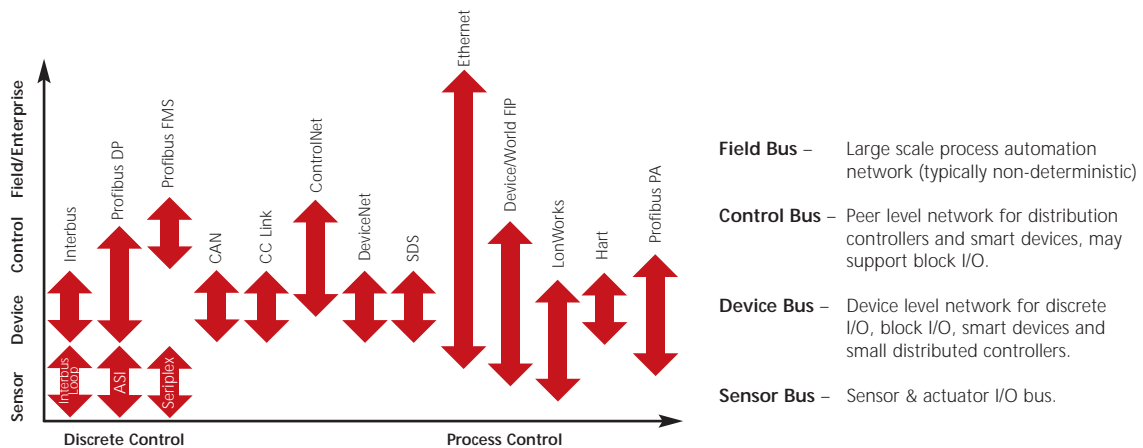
Field/Enterprise
Control
Device
Sensor

Interbus
Profibus DP
Profibus FMS
CAN
CC Link
ControlNet
DeviceNet
SDS
Ethernet
Device/World FIP
LonWorks
Hart
Profibus PA
Interbus Loop
ASI
Seriplex

Discrete Control
Process Control

**Field Bus** – Large scale process automation network (typically non-deterministic)

**Control Bus** – Peer level network for distribution controllers and smart devices, may support block I/O.

**Device Bus** – Device level network for discrete I/O, block I/O, smart devices and small distributed controllers.

**Sensor Bus** – Sensor & actuator I/O bus.